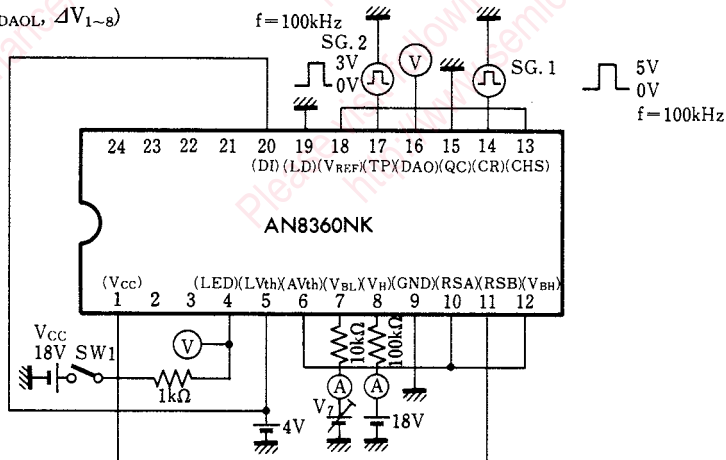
DAOL, $\Delta V_{1\sim8}$)

f=100kHz
SG. 2
3V
0V
V
SG. 1
5V
0V
f=100kHz

24 23 22 21 20 19 18 17 16 15 14 13
(DI)(LD)($V_{REF}$)(TP)(DAO)(QC)(CR)(CHS)

AN8360NK

($V_{CC}$) (LED)(LVth)(AVth)($V_{BL}$)($V_H$)(GND)(RSA)(RSB)($V_{BH}$)
1 2 3 4 5 6 7 8 9 10 11 12

$V_{CC}$
18V SW1
V
1kΩ
10kΩ
100kΩ
A
A
$V_7$
4V
18V